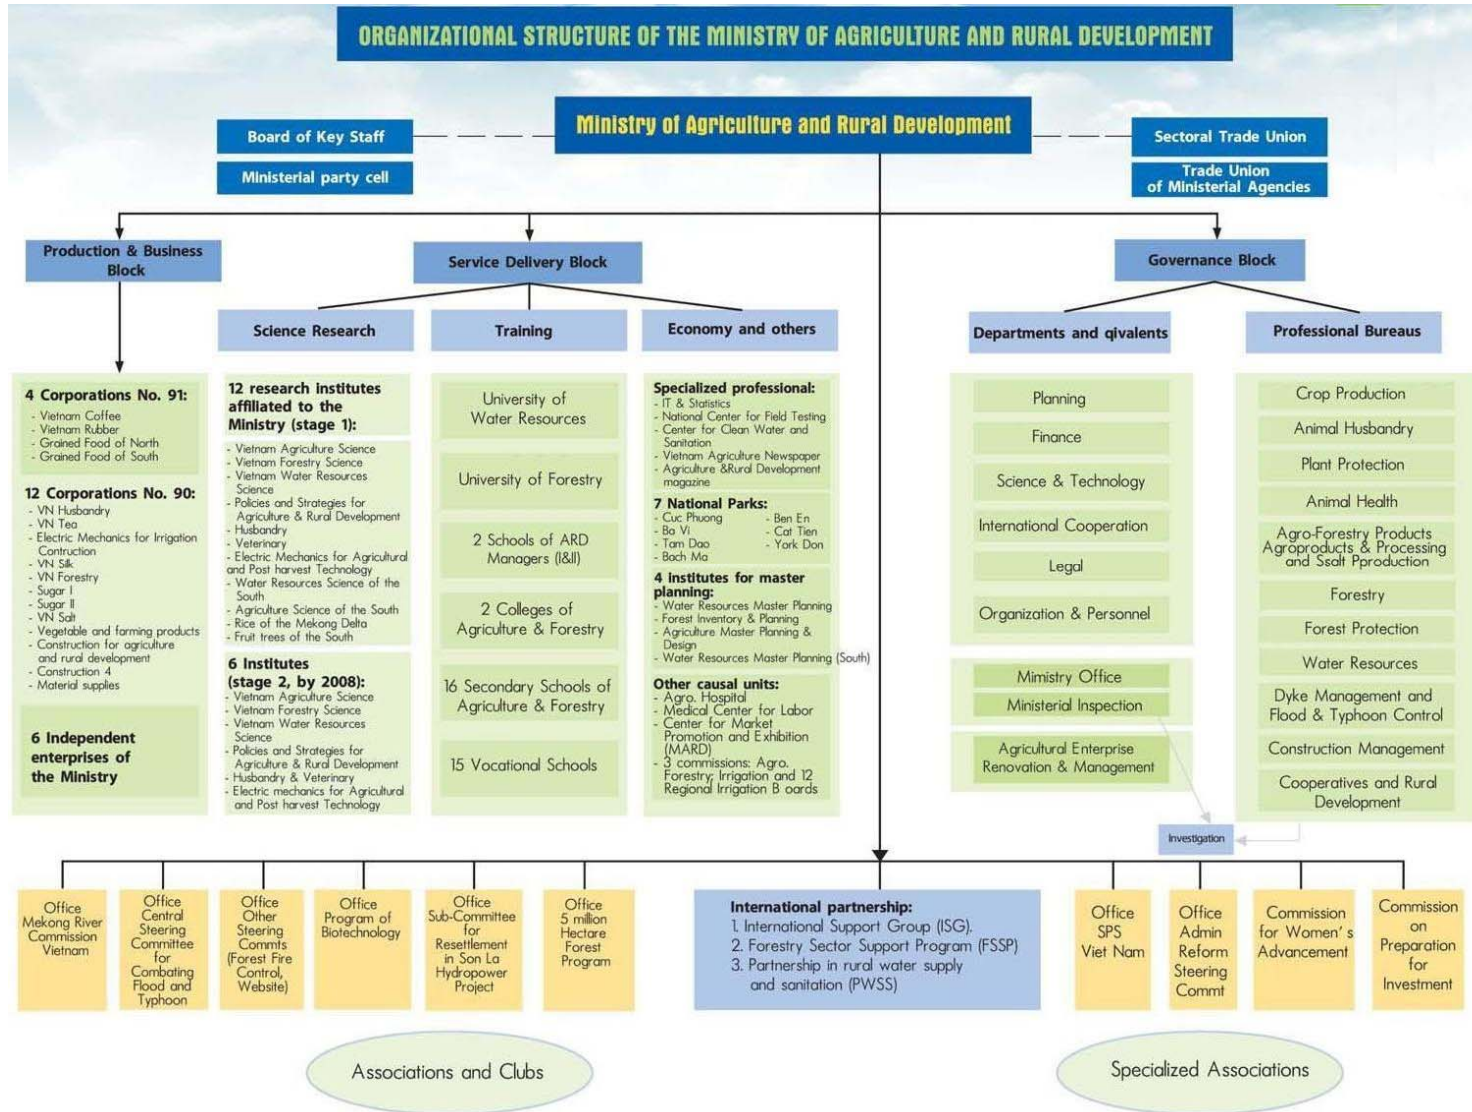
ORGANIZATIONAL STRUCTURE OF THE MINISTRY OF AGRICULTURE AND RURAL DEVELOPMENT

Board of Key Staff

Ministerial party cell

Ministry of Agriculture and Rural Development

Sectoral Trade Union

Trade Union of Ministerial Agencies

Production & Business Block

Service Delivery Block

Governance Block

Science Research

Training

Economy and others

Departments and qivalents

Professional Bureaus

4 Corporations No. 91:
- Vietnam Coffee
- Vietnam Rubber
- Grained Food of North
- Grained Food of South

12 Corporations No. 90:
- VN Husbandry
- VN Tea
- Electric Mechanics for Irrigation Contruction
- VN Silk
- VN Forestry
- Sugar I
- Sugar II
- VN Salt
- Vegetable and forming products
- Construction for agriculture and rural development
- Construction 4
- Material supplies

6 Independent enterprises of the Ministry

12 research institutes affiliated to the Ministry (stage 1):
- Vietnam Agriculture Science
- Vietnam Forestry Science
- Vietnam Water Resources Science
- Policies and Strategies for Agriculture & Rural Development
- Husbandry
- Veterinary
- Electric Mechanics for Agricultural and Post harvest Technology
- Water Resources Science of the South
- Agriculture Science of the South
- Rice of the Mekong Delta
- Fruit trees of the South

6 Institutes (stage 2, by 2008):
- Vietnam Agriculture Science
- Vietnam Forestry Science
- Vietnam Water Resources Science
- Policies and Strategies for Agriculture & Rural Development
- Husbandry & Veterinary
- Electric mechanics for Agricultural and Post harvest Technology

University of Water Resources

University of Forestry

2 Schools of ARD Managers (I&II)

2 Colleges of Agriculture & Forestry

16 Secondary Schools of Agriculture & Forestry

15 Vocational Schools

Specialized professional:
- IT & Statistics
- National Center for Field Testing
- Center for Clean Water and Sanitation
- Vietnam Agriculture Newspaper
- Agriculture &Rural Development magazine

7 National Parks:
- Cuc Phuong
- Ba Vi
- Tam Dao
- Bach Ma
- Ben En
- Cat Tien
- York Don

4 institutes for master planning:
- Water Resources Master Planning
- Forest Inventory & Planning
- Agriculture Master Planning & Design
- Water Resources Master Planning (South)

Other causal units:
- Agro. Hospital
- Medical Center for Labor
- Center for Market Promotion and Exhibition (MARD)
- 3 commissions: Agro. Forestry; Irrigation and 12 Regional Irrigation B oards

Planning

Finance

Science & Technology

International Cooperation

Legal

Organization & Personnel

Ministry Office

Ministerial Inspection

Agricultural Enterprise Renovation & Management

Crop Production

Animal Husbandry

Plant Protection

Animal Health

Agro-Forestry Products Agroproducts & Processing and Ssalt Pproduction

Forestry

Forest Protection

Water Resources

Dyke Management and Flood & Typhoon Control

Construction Management

Cooperatives and Rural Development

Investigation

Office Mekong River Commission Vietnam

Office Central Steering Committee for Combating Flood and Typhoon

Office Other Steering Commts (Forest Fire Control, Website)

Office Program of Biotechnology

Office Sub-Committee for Resettlement in Son La Hydropower Project

Office 5 million Hectare Forest Program

International partnership:
1. International Support Group (ISG).
2. Forestry Sector Support Program (FSSP)
3. Partnership in rural water supply and sanitation (PWSS)

Office SPS Viet Nam

Office Admin Reform Steering Commt

Commission for Women's Advancement

Commission on Preparation for Investment

Associations and Clubs

Specialized Associations